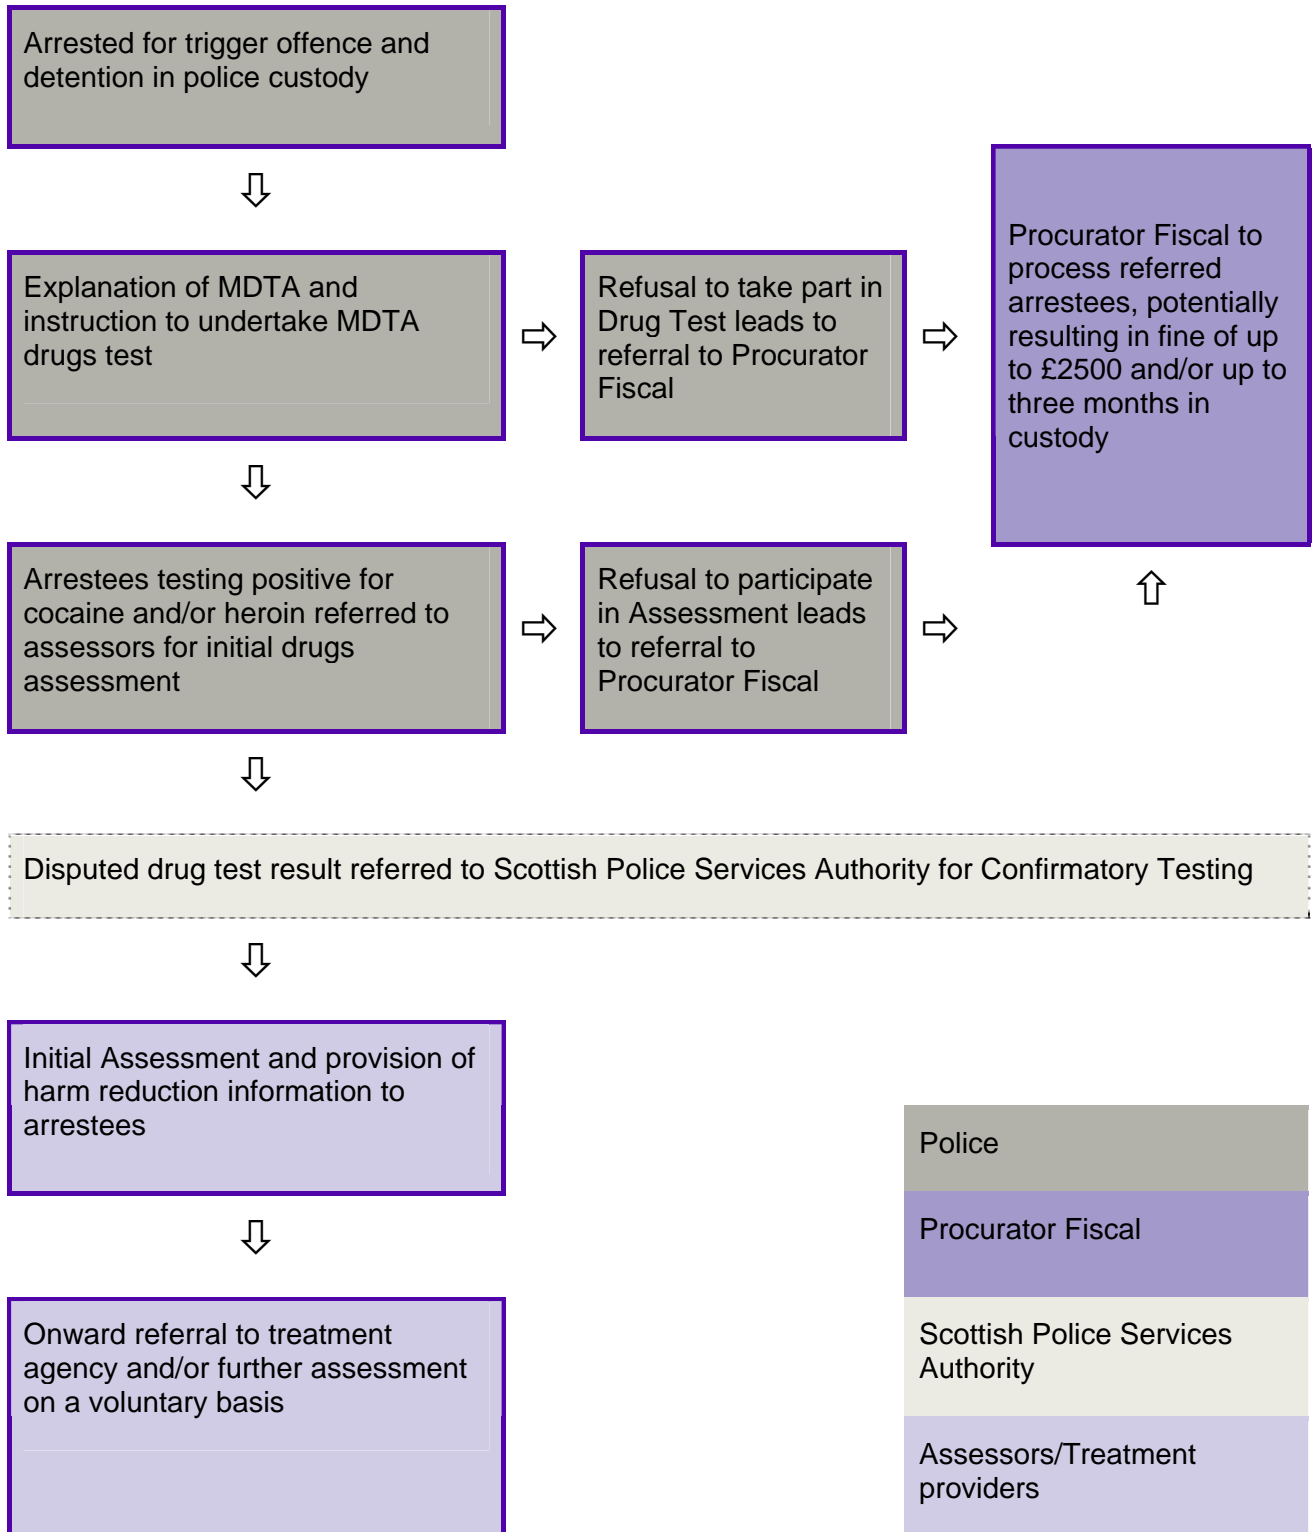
Arrested for trigger offence and detention in police custody

⇩

Explanation of MDTA and instruction to undertake MDTA drugs test

⇨

Refusal to take part in Drug Test leads to referral to Procurator Fiscal

⇨

Procurator Fiscal to process referred arrestees, potentially resulting in fine of up to £2500 and/or up to three months in custody

⇩

Arrestees testing positive for cocaine and/or heroin referred to assessors for initial drugs assessment

⇨

Refusal to participate in Assessment leads to referral to Procurator Fiscal

⇨

⇧

⇩

Disputed drug test result referred to Scottish Police Services Authority for Confirmatory Testing

⇩

Initial Assessment and provision of harm reduction information to arrestees

⇩

Onward referral to treatment agency and/or further assessment on a voluntary basis

Police

Procurator Fiscal

Scottish Police Services Authority

Assessors/Treatment providers